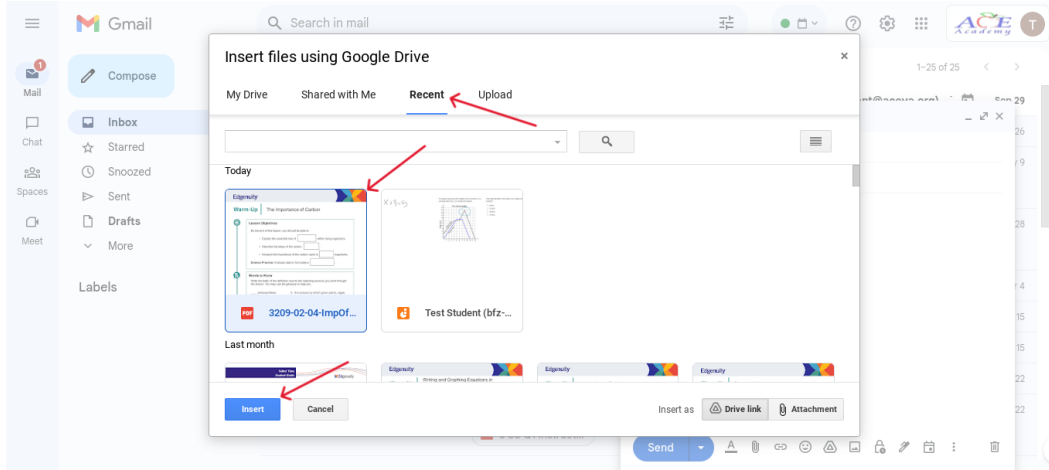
Gmail

Search in mail

ACE Academy

T

Mail

1

Chat

Spaces

Meet

Compose

Inbox

Starred

Snoozed

Sent

Drafts

More

Labels

1–25 of 25

Sep 29

26

9

28

4

15

15

22

22

Insert files using Google Drive

My Drive

Shared with Me

Recent

Upload

Today

Edgenuity

Warm-Up

The Importance of Carbon

3209-02-04-ImpOf...

Test Student (bfz-...

Last month

Edgenuity

Writing and Graphing Equations in

Edgenuity

Edgenuity

Insert

Cancel

Insert as

Drive link

Attachment

Send